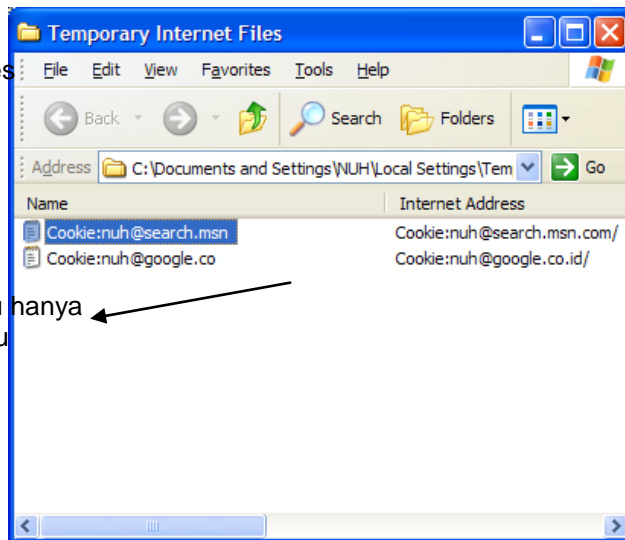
Temporary Internet Files

s

File Edit View Favorites Tools Help

Back Search Folders

Address C:\Documents and Settings\NUH\Local Settings\Tem Go

| Name | Internet Address |
|---|---|
| Cookie:nuh@search.msn | Cookie:nuh@search.msn.com/ |
| Cookie:nuh@google.co | Cookie:nuh@google.co.id/ |

hanya
u